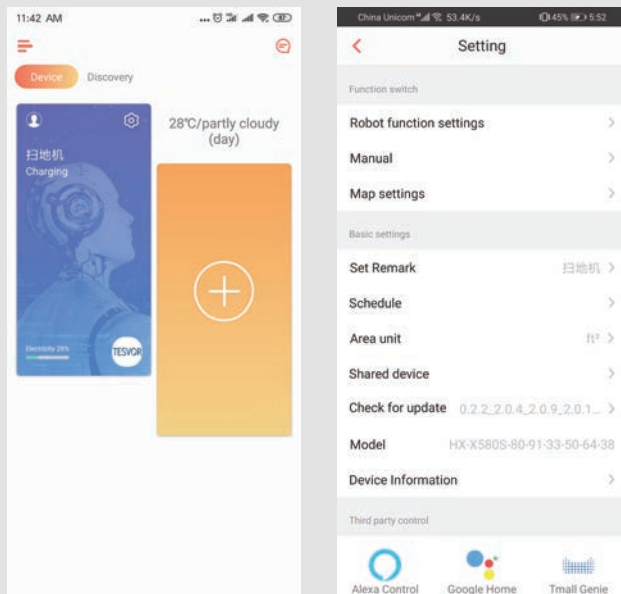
11:42 AM

Device Discovery

扫地机
Charging

Electricity 28%

TESVOR

28℃/partly cloudy (day)

China Unicom 53.4K/s 45% 5:52

Setting

Function switch

Robot function settings

Manual

Map settings

Basic settings

Set Remark 扫地机

Schedule

Area unit ft²

Shared device

Check for update 0.2.2_2.0.4_2.0.9_2.0.1...

Model HX-X580S-80-91-33-50-64-38

Device Information

Third party control

Alexa Control Google Home Tmall Genie